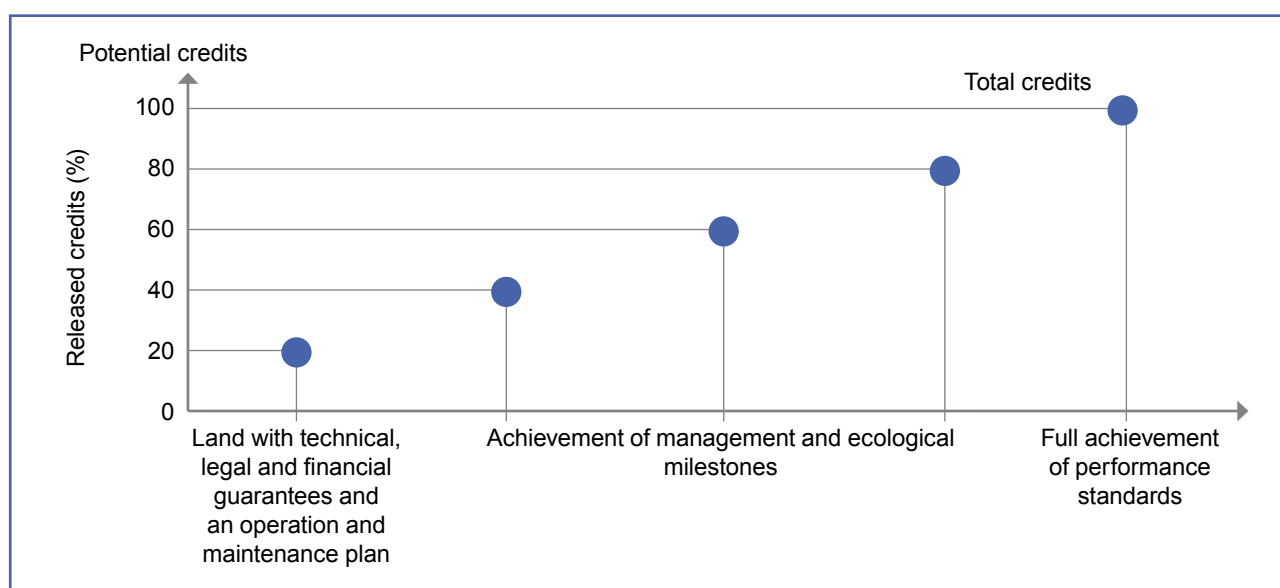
Potential credits

Total credits

Released credits (%)

100
80
60
40
20
0

Land with technical, legal and financial guarantees and an operation and maintenance plan

Achievement of management and ecological milestones

Full achievement of performance standards